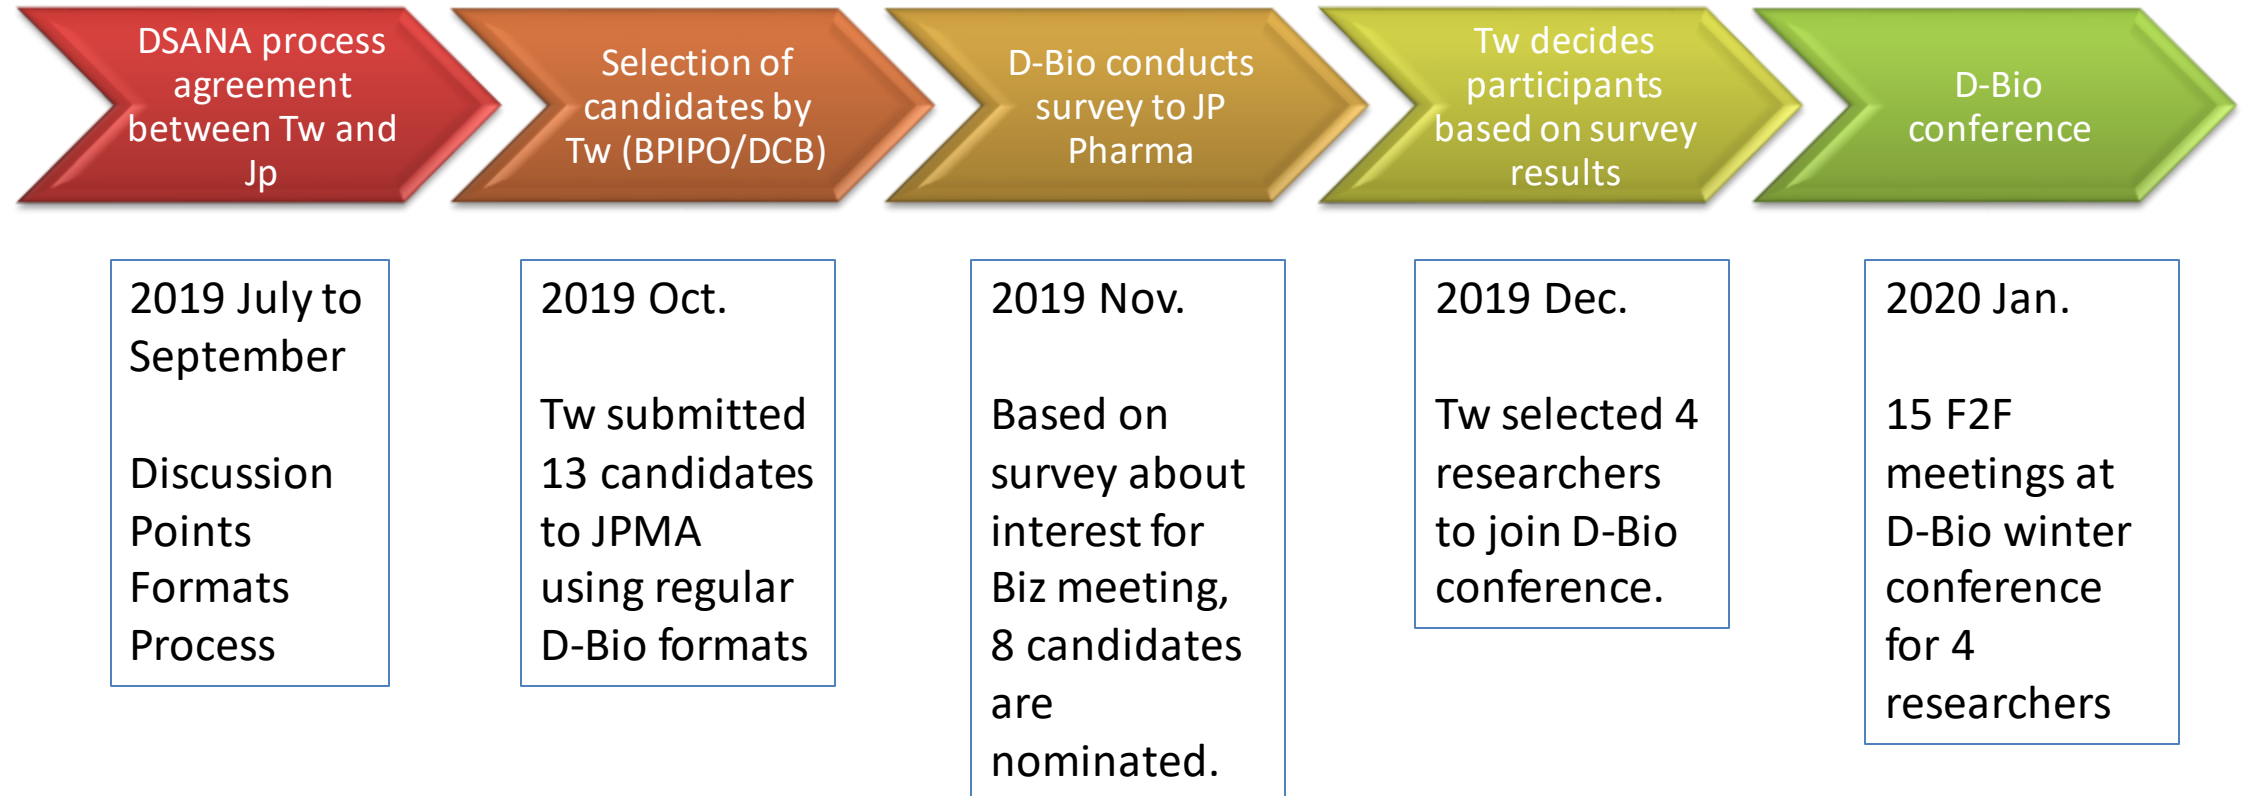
DSANA process agreement between Tw and Jp

Selection of candidates by Tw (BPIPO/DCB)

D-Bio conducts survey to JP Pharma

Tw decides participants based on survey results

D-Bio conference

2019 July to September

Discussion
Points
Formats
Process

2019 Oct.

Tw submitted 13 candidates to JPMA using regular D-Bio formats

2019 Nov.

Based on survey about interest for Biz meeting, 8 candidates are nominated.

2019 Dec.

Tw selected 4 researchers to join D-Bio conference.

2020 Jan.

15 F2F meetings at D-Bio winter conference for 4 researchers